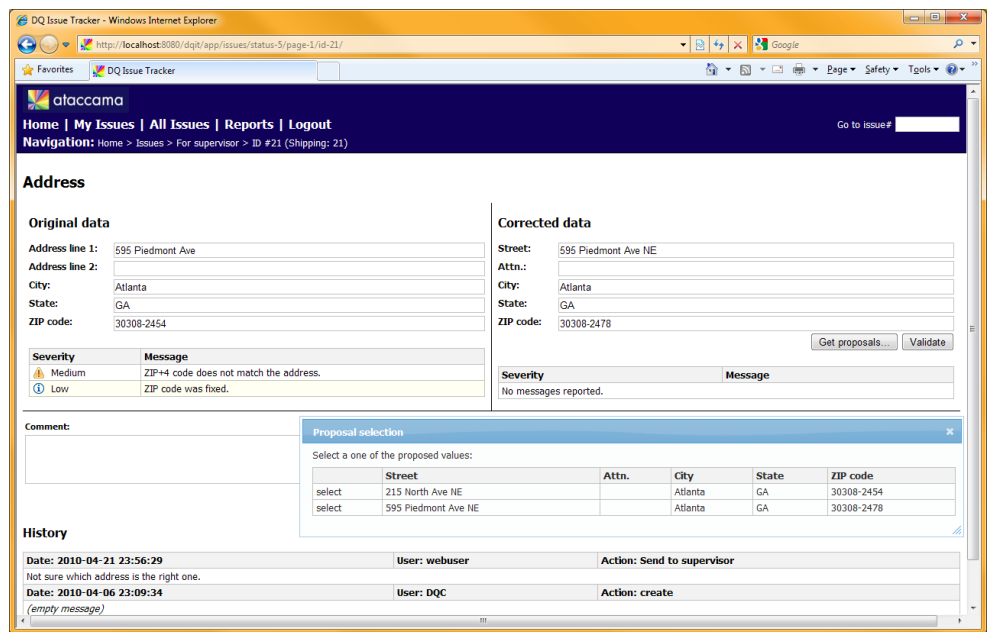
DQ Issue Tracker - Windows Internet Explorer

http://localhost:8080/dqit/app/issues/status-5/page-1/id-21/

Google

Favorites | DQ Issue Tracker

Page ▾ Safety ▾ Tools ▾

ataccama

Home | My Issues | All Issues | Reports | Logout

Go to issue#

Navigation: Home > Issues > For supervisor > ID #21 (Shipping: 21)

Address

Original data

Address line 1: 595 Piedmont Ave
Address line 2:
City: Atlanta
State: GA
ZIP code: 30308-2454

| Severity | Message |
|---|---|
| Medium | ZIP+4 code does not match the address. |
| Low | ZIP code was fixed. |

Corrected data

Street: 595 Piedmont Ave NE
Attn.:
City: Atlanta
State: GA
ZIP code: 30308-2478

Get proposals... Validate

| Severity | Message |
|---|---|
| No messages reported. | |

Comment:

Proposal selection

Select a one of the proposed values:

| | Street | Attn. | City | State | ZIP code |
|---|---|---|---|---|---|
| select | 215 North Ave NE | | Atlanta | GA | 30308-2454 |
| select | 595 Piedmont Ave NE | | Atlanta | GA | 30308-2478 |

History

| Date: 2010-04-21 23:56:29 | User: webuser | Action: Send to supervisor |
|---|---|---|
| Not sure which address is the right one. | | |
| Date: 2010-04-06 23:09:34 | User: DQC | Action: create |
| (empty message) | | |